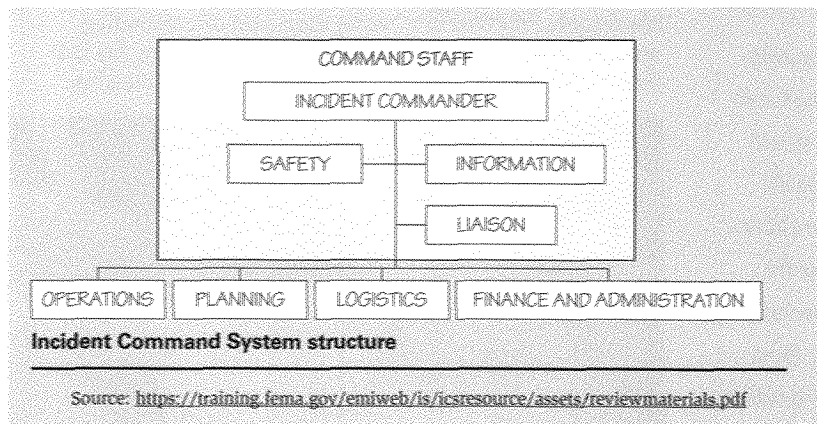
COMMAND STAFF

INCIDENT COMMANDER

SAFETY

INFORMATION

LIAISON

OPERATIONS

PLANNING

LOGISTICS

FINANCE AND ADMINISTRATION

Incident Command System structure

Source: https://training.fema.gov/emiweb/is/icsresource/assets/reviewmaterials.pdf